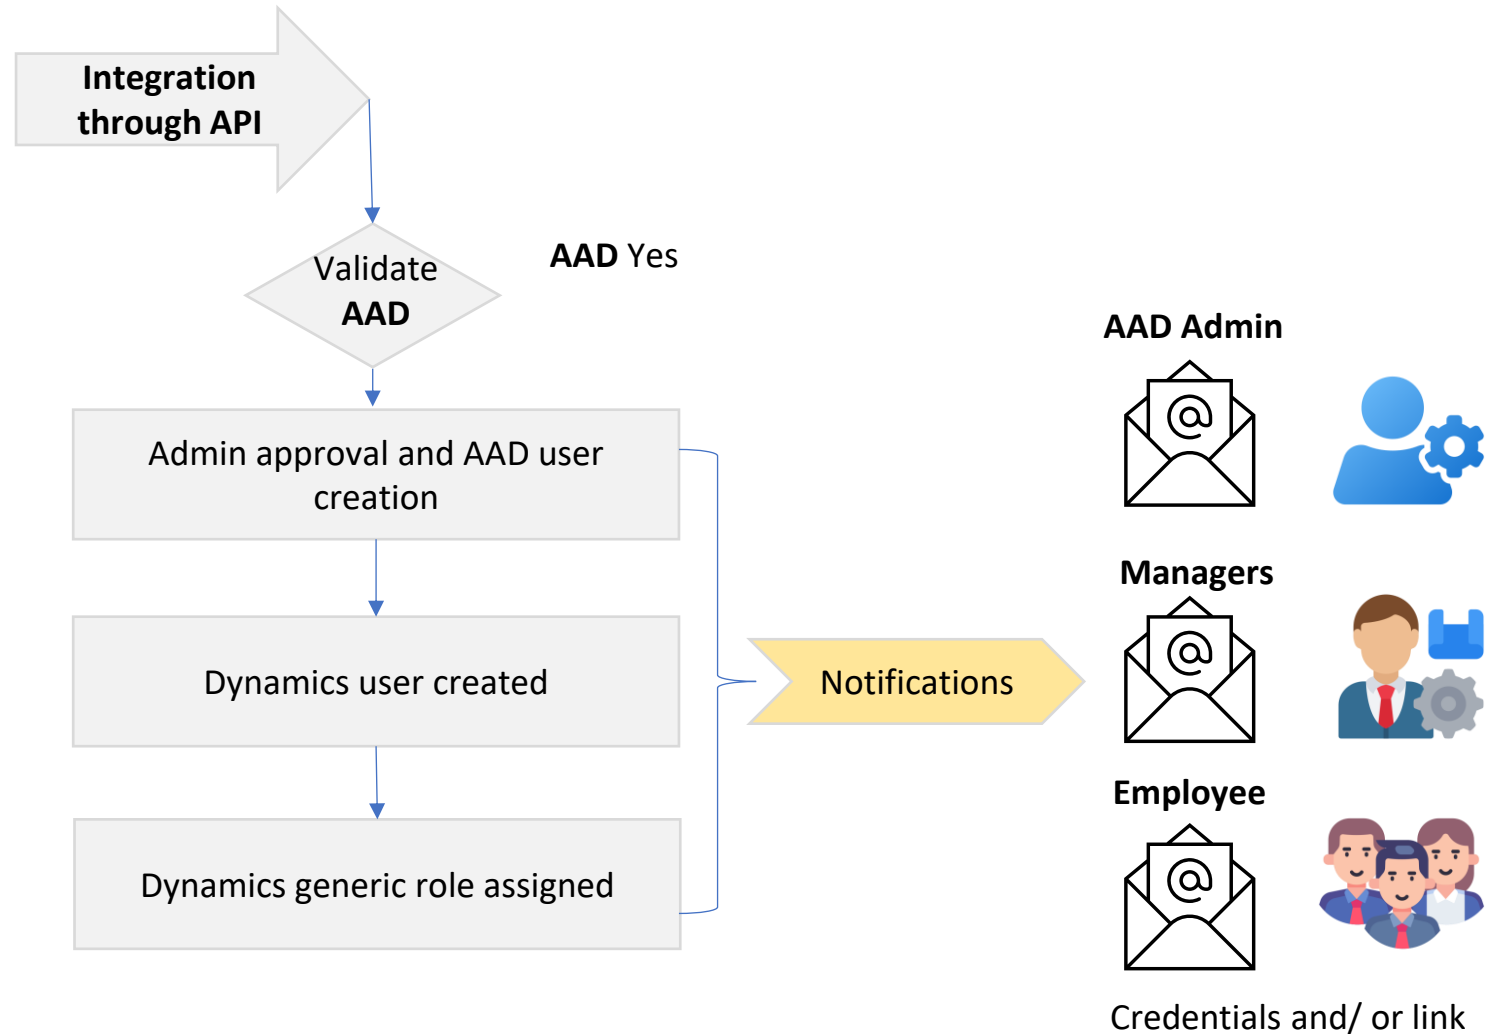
Integration through API

Validate AAD

AAD Yes

Admin approval and AAD user creation

Dynamics user created

Dynamics generic role assigned

Notifications

AAD Admin

Managers

Employee

Credentials and/ or link